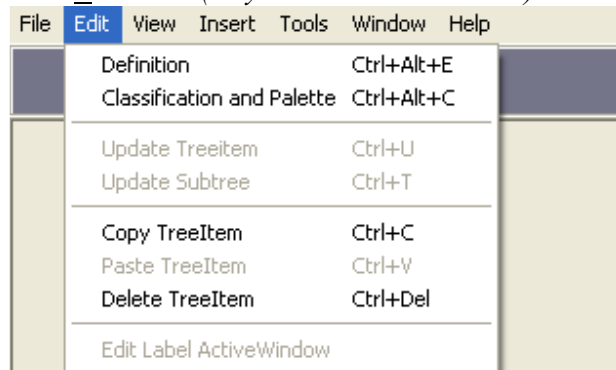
File Edit View Insert Tools Window Help

Definition Ctrl+Alt+E
Classification and Palette Ctrl+Alt+C

Update Treeitem Ctrl+U
Update Subtree Ctrl+T

Copy TreeItem Ctrl+C
Paste TreeItem Ctrl+V
Delete TreeItem Ctrl+Del

Edit Label ActiveWindow